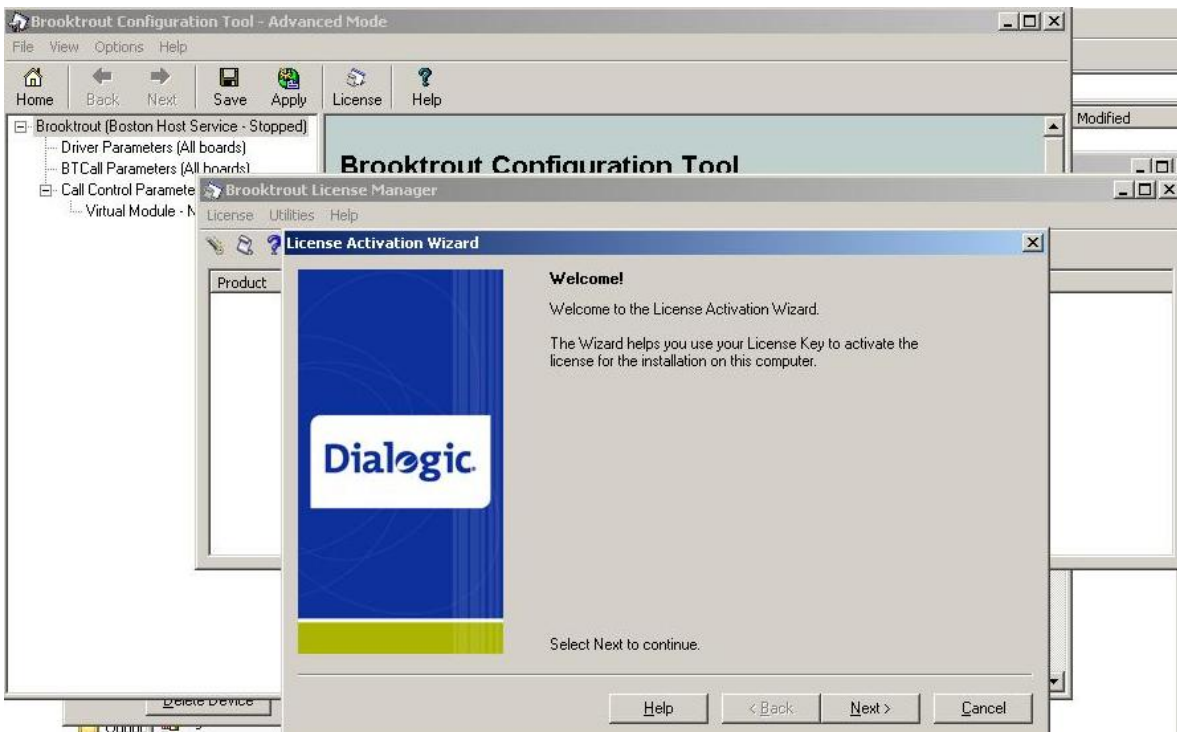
Brooktrout Configuration Tool - Advanced Mode

File View Options Help

Home Back Next Save Apply License Help

Modified

Brooktrout (Boston Host Service - Stopped)
Driver Parameters (All boards)
BTCall Parameters (All boards)
Call Control Paramete
Virtual Module - N

Brooktrout Configuration Tool

Brooktrout License Manager

License Utilities Help

Product

License Activation Wizard

Dialogic.

Welcome!

Welcome to the License Activation Wizard.

The Wizard helps you use your License Key to activate the license for the installation on this computer.

Select Next to continue.

Delete Device

Help < Back Next > Cancel